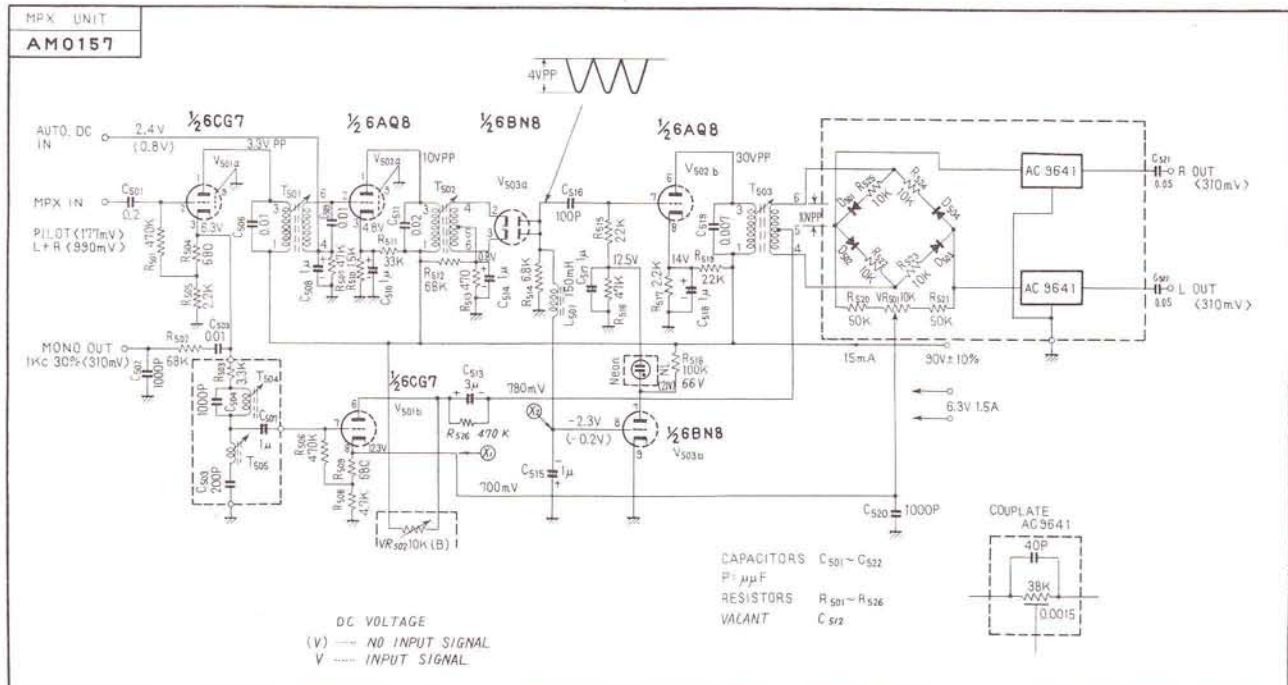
MPX UNIT
AM0157

4VPP

AUTO. DC IN
2.4V
(0.8V)

½6CG7
3.3V PP
V501a

½6AQ8
V502a
10VPP

½6BN8
V503a

½6AQ8
V502b
30VPP

MPX IN
C501
0.2

PILOT (177mV)
L+R (990mV)

R501 470K
R504 680
R505 2.2K
6.3V

T501
C506 0.01
C507 0.01
C508 1μ
R507 47K
R510 1.5K
C510 1μ
4.8V
R511 33K
C511 0.02
T502
R512 68K
R513 470
0.8V
C514 1μ
R514 6.8K
L501 150mH
C516 100P
C517 1μ
R515 22K
R516 47K
12.5V
14V
R517 2.2K
C518 1μ
R519 22K
C519 0.007
T503
10VPP

D501
D502
D503
D504
R522 10K
R523 10K
R524 10K
R525 10K
R520 50K
VR501 10K
R521 50K

AC 9641
AC 9641

C521 0.05
R OUT (310mV)
C522 0.05
L OUT (310mV)

MONO OUT
1Kc 30% (310mV)
R502 68K
C502 1000P
C503 0.01
R503 3.3K
1000P
C504
T504
C501
1μ
T505
C503 200P

½6CG7
V501b
C513 3μ
R526 470K
780mV
R506 470K
R509 680
R508 4.7K
123V
X1
X2
-2.3V
(-0.2V)
C515 1μ
700mV
VR502 10K (B)

Neon
NL
R518 100K
66V
½6BN8
V503b

15mA
90V±10%
6.3V 1.5A

C520 1000P

COUPLATE
AC9641
40P
38K
0.0015

CAPACITORS C501 ~ C522
P: μμF
RESISTORS R501 ~ R526
VACANT C512

DC VOLTAGE
(V) ---- NO INPUT SIGNAL
V ---- INPUT SIGNAL